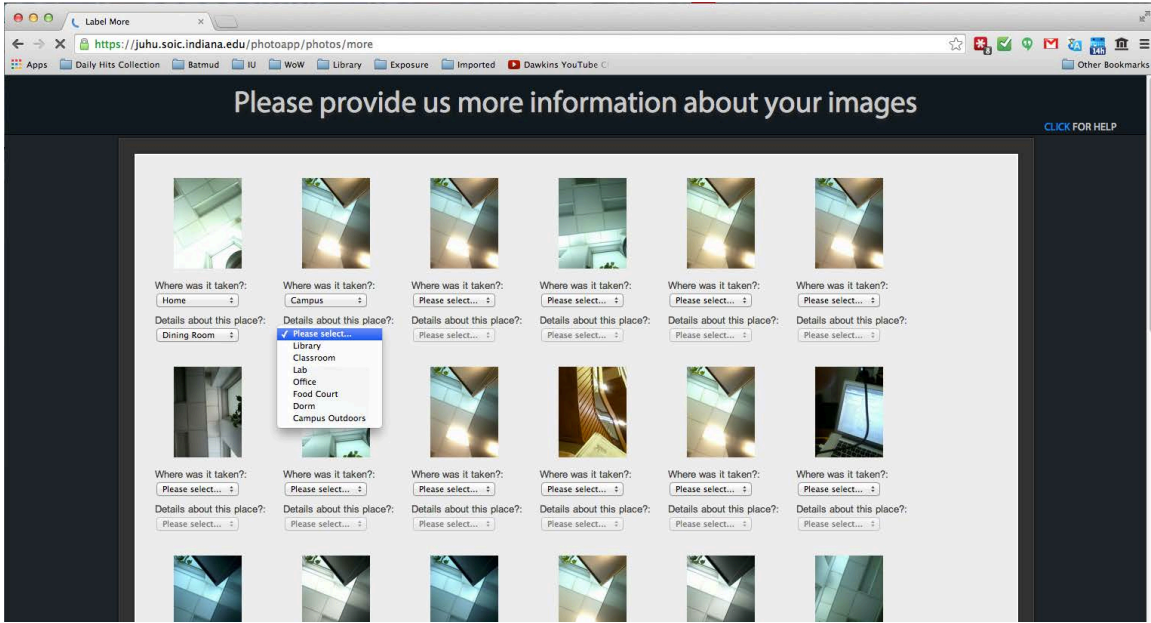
Label More

https://juhu.soic.indiana.edu/photoapp/photos/more

Apps Daily Hits Collection Batmud IU WoW Library Exposure Imported Dawkins YouTube C Other Bookmarks

14h

Please provide us more information about your images

CLICK FOR HELP

Where was it taken?: Home
Details about this place?: Dining Room

Where was it taken?: Campus
Details about this place?: ✓ Please select...
Library
Classroom
Lab
Office
Food Court
Dorm
Campus Outdoors

Where was it taken?: Please select...
Details about this place?: Please select...

Where was it taken?: Please select...
Details about this place?: Please select...

Where was it taken?: Please select...
Details about this place?: Please select...

Where was it taken?: Please select...
Details about this place?: Please select...

Where was it taken?: Please select...
Details about this place?: Please select...

Where was it taken?: Please select...
Details about this place?: Please select...

Where was it taken?: Please select...
Details about this place?: Please select...

Where was it taken?: Please select...
Details about this place?: Please select...

Where was it taken?: Please select...
Details about this place?: Please select...

Where was it taken?: Please select...
Details about this place?: Please select...